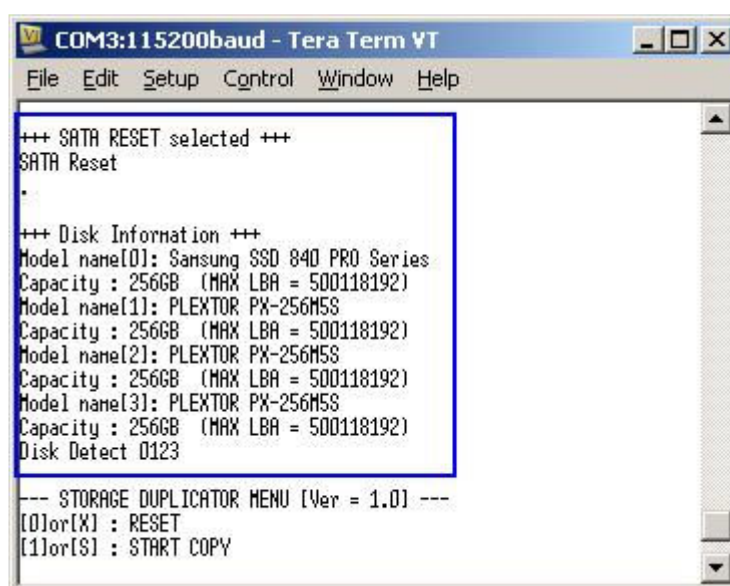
COM3:115200baud - Tera Term VT

File Edit Setup Control Window Help

+++ SATA RESET selected +++
SATA Reset
.

+++ Disk Information +++
Model name[0]: Samsung SSD 840 PRO Series
Capacity : 256GB (MAX LBA = 500118192)
Model name[1]: PLEXTOR PX-256M5S
Capacity : 256GB (MAX LBA = 500118192)
Model name[2]: PLEXTOR PX-256M5S
Capacity : 256GB (MAX LBA = 500118192)
Model name[3]: PLEXTOR PX-256M5S
Capacity : 256GB (MAX LBA = 500118192)
Disk Detect 0123

--- STORAGE DUPLICATOR MENU [Ver = 1.0] ---
[0]or[X] : RESET
[1]or[S] : START COPY